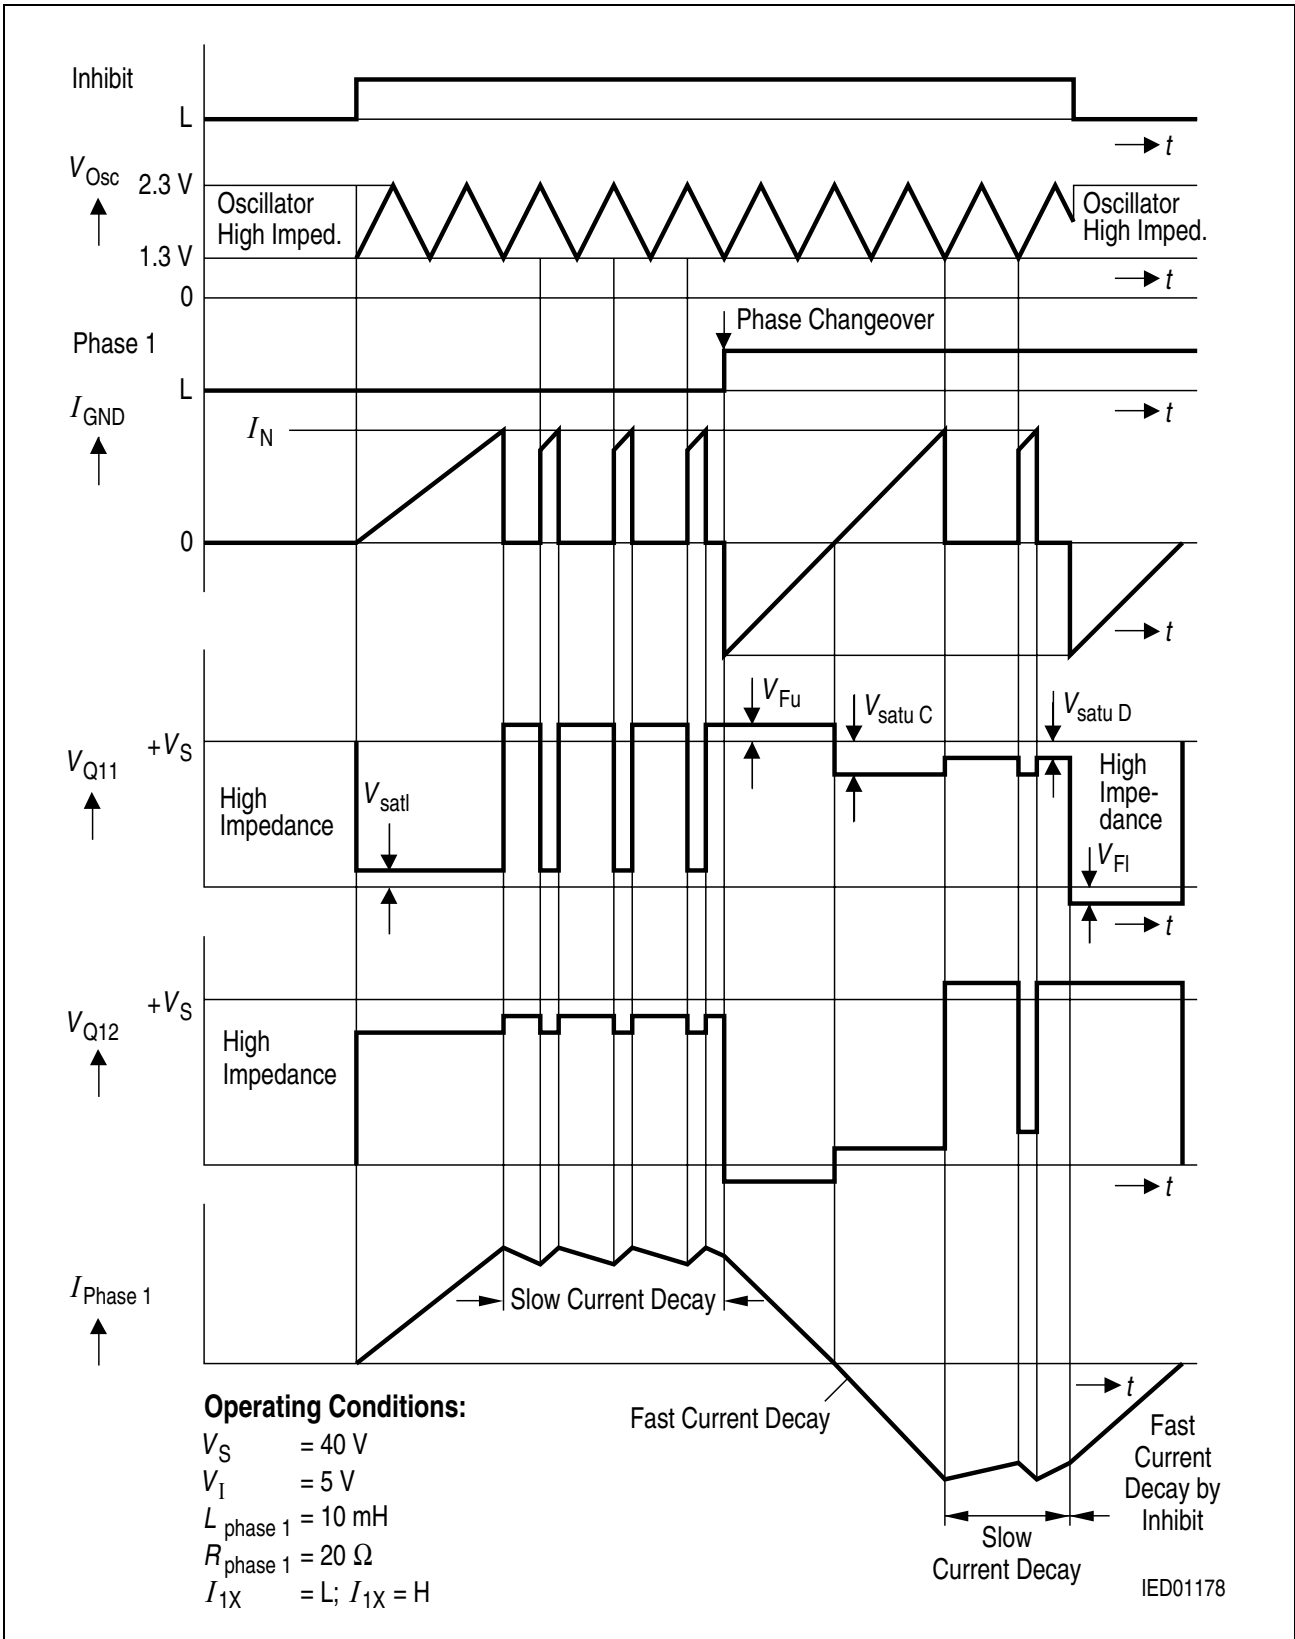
Inhibit

L

$t$

$V_{Osc}$

2.3 V

Oscillator High Imped.

1.3 V

Oscillator High Imped.

$t$

0

Phase Changeover

Phase 1

L

$t$

$I_{GND}$

$I_N$

0

$t$

$V_{Fu}$

$V_{satu\ C}$

$V_{satu\ D}$

$V_{Q11}$

$+V_S$

High Impedance

$V_{satl}$

High Impedance

$V_{Fl}$

$t$

$V_{Q12}$

$+V_S$

High Impedance

$t$

$I_{Phase\ 1}$

Slow Current Decay

$t$

Operating Conditions:

$V_S$ = 40 V

$V_I$ = 5 V

$L_{phase\ 1}$ = 10 mH

$R_{phase\ 1}$ = 20 $\Omega$

$I_{1X}$ = L; $I_{1X}$ = H

Fast Current Decay

Fast Current Decay by Inhibit

Slow Current Decay

IED01178